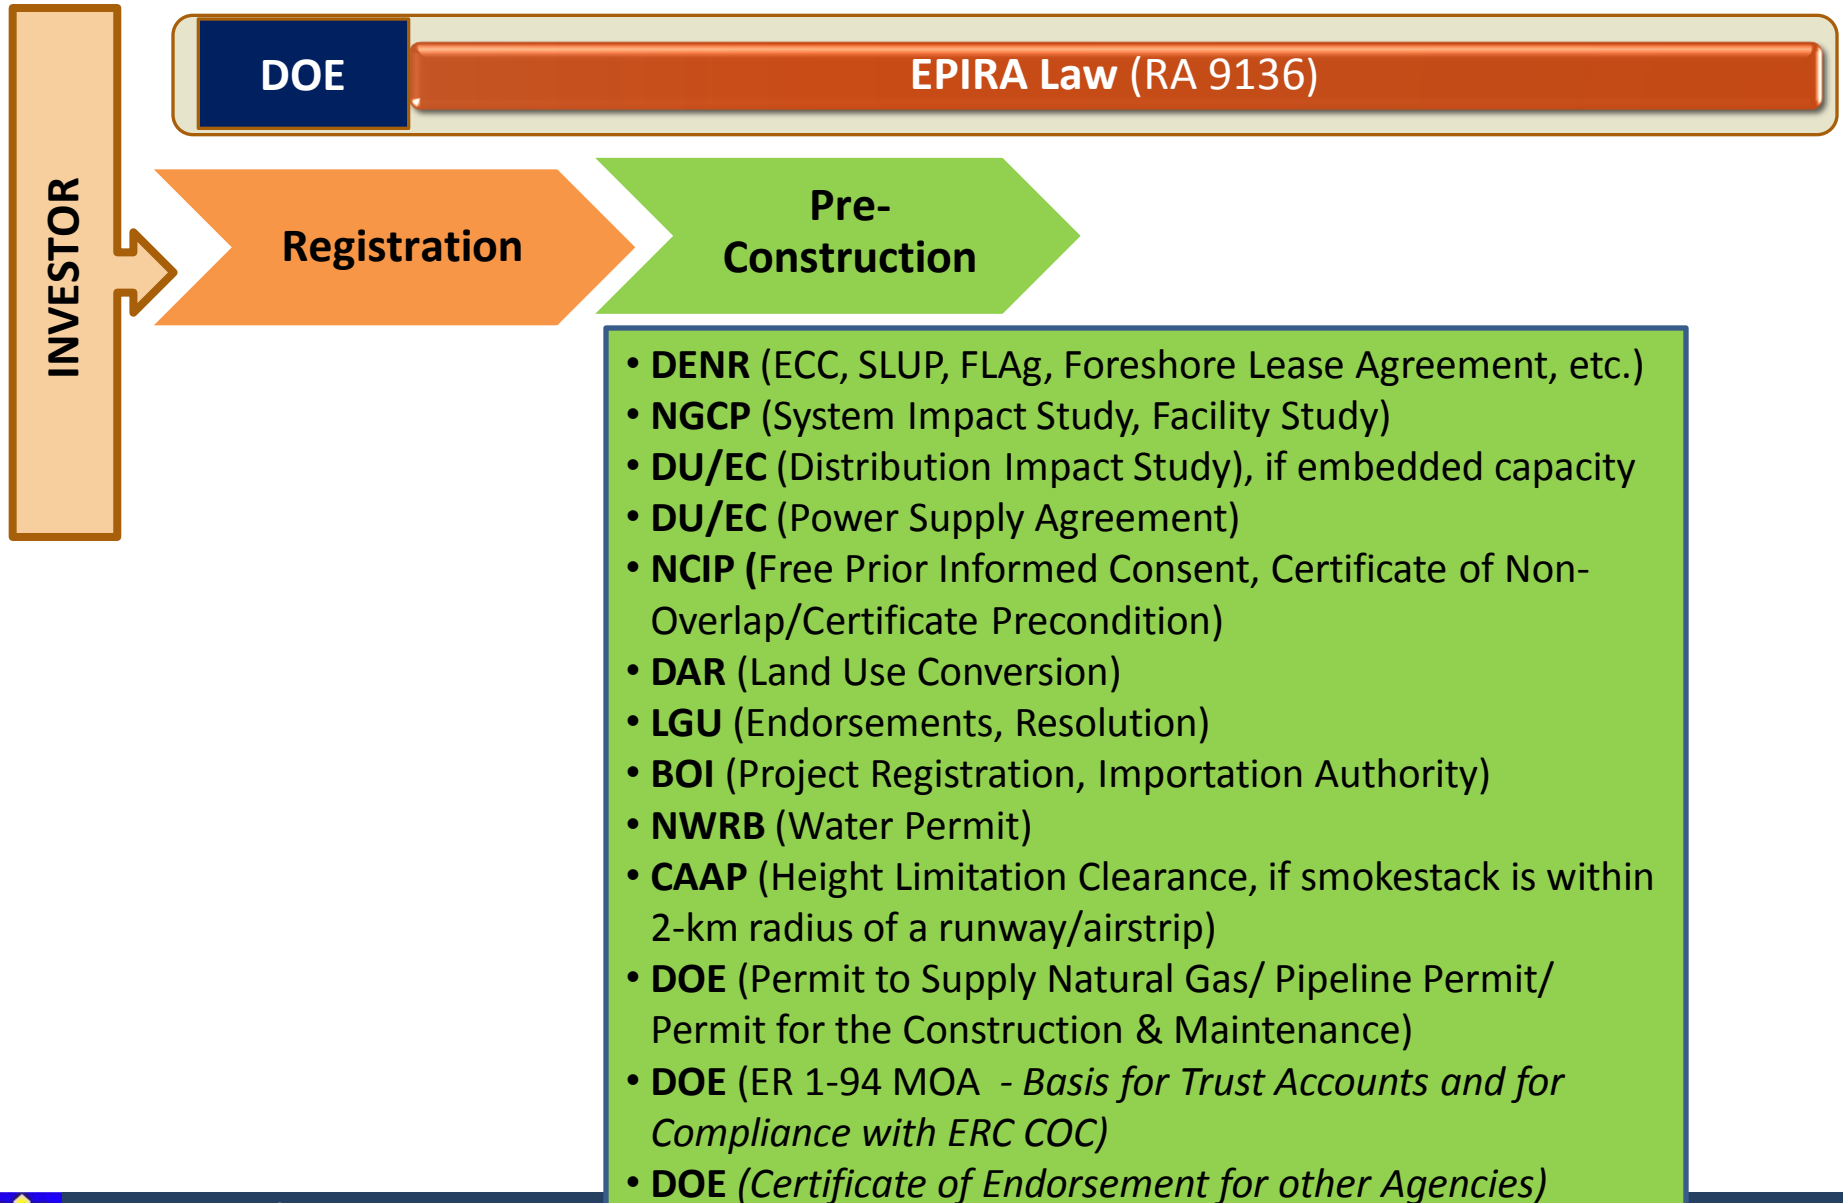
INVESTOR

DOE

EPIRA Law (RA 9136)

Registration

Pre-Construction

• DENR (ECC, SLUP, FLAg, Foreshore Lease Agreement, etc.)
• NGCP (System Impact Study, Facility Study)
• DU/EC (Distribution Impact Study), if embedded capacity
• DU/EC (Power Supply Agreement)
• NCIP (Free Prior Informed Consent, Certificate of Non-Overlap/Certificate Precondition)
• DAR (Land Use Conversion)
• LGU (Endorsements, Resolution)
• BOI (Project Registration, Importation Authority)
• NWRB (Water Permit)
• CAAP (Height Limitation Clearance, if smokestack is within 2-km radius of a runway/airstrip)
• DOE (Permit to Supply Natural Gas/ Pipeline Permit/ Permit for the Construction & Maintenance)
• DOE (ER 1-94 MOA - Basis for Trust Accounts and for Compliance with ERC COC)
• DOE (Certificate of Endorsement for other Agencies)